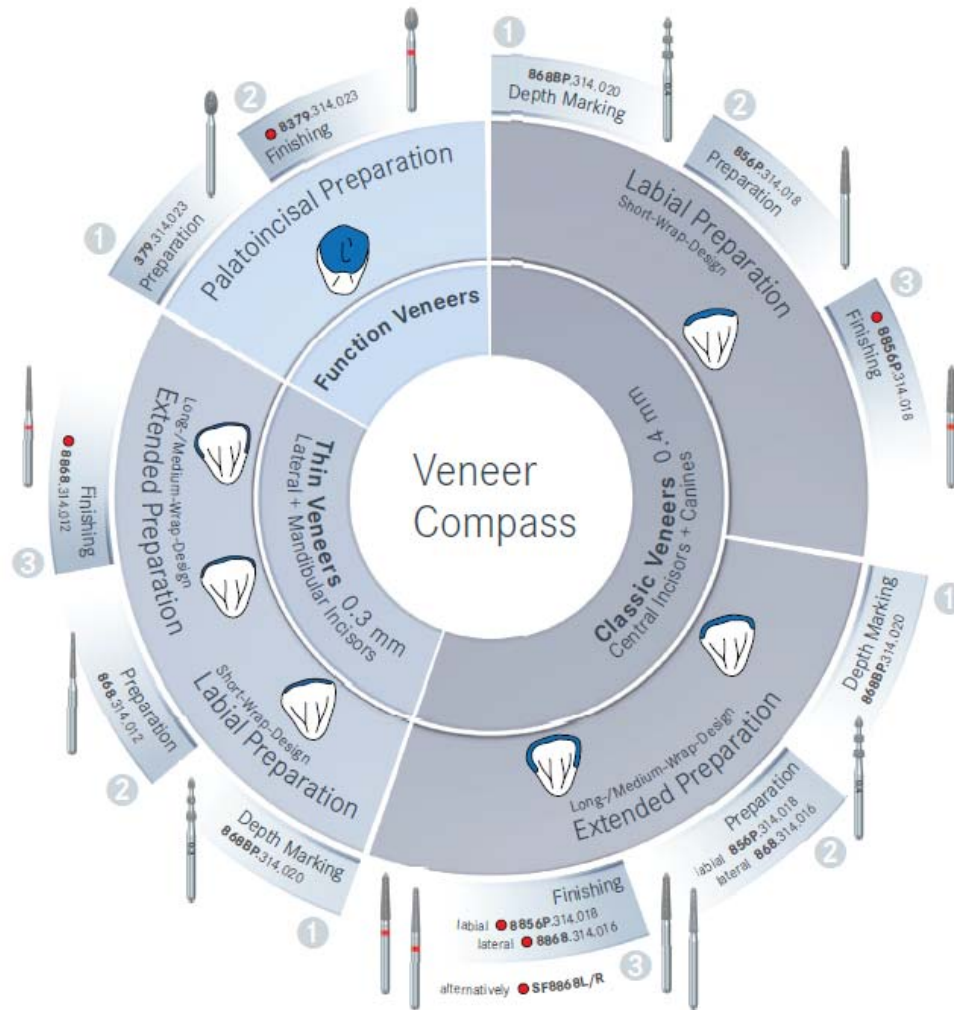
Veneer Compass

Function Veneers

Palatoincisal Preparation

1 379.314.023 Preparation

2 8379.314.023 Finishing

Classic Veneers 0.4 mm
Central Incisors + Canines

Labial Preparation
Short-Wrap-Design

1 868BP.314.020 Depth Marking

2 856P.314.018 Preparation

3 8856P.314.018 Finishing

Extended Preparation
Long-/Medium-Wrap-Design

1 Depth Marking 868BP.314.020

2 Preparation labial 856P.314.018 lateral 868.314.016

3 Finishing labial 8856P.314.018 lateral 8868.314.016

alternatively SF8868L/R

Thin Veneers 0.3 mm
Lateral + Mandibular Incisors

Labial Preparation
Short-Wrap-Design

1 Depth Marking 868BP.314.020

2 Preparation 868.314.012

Extended Preparation
Long-/Medium-Wrap-Design

3 Finishing 8868.314.012